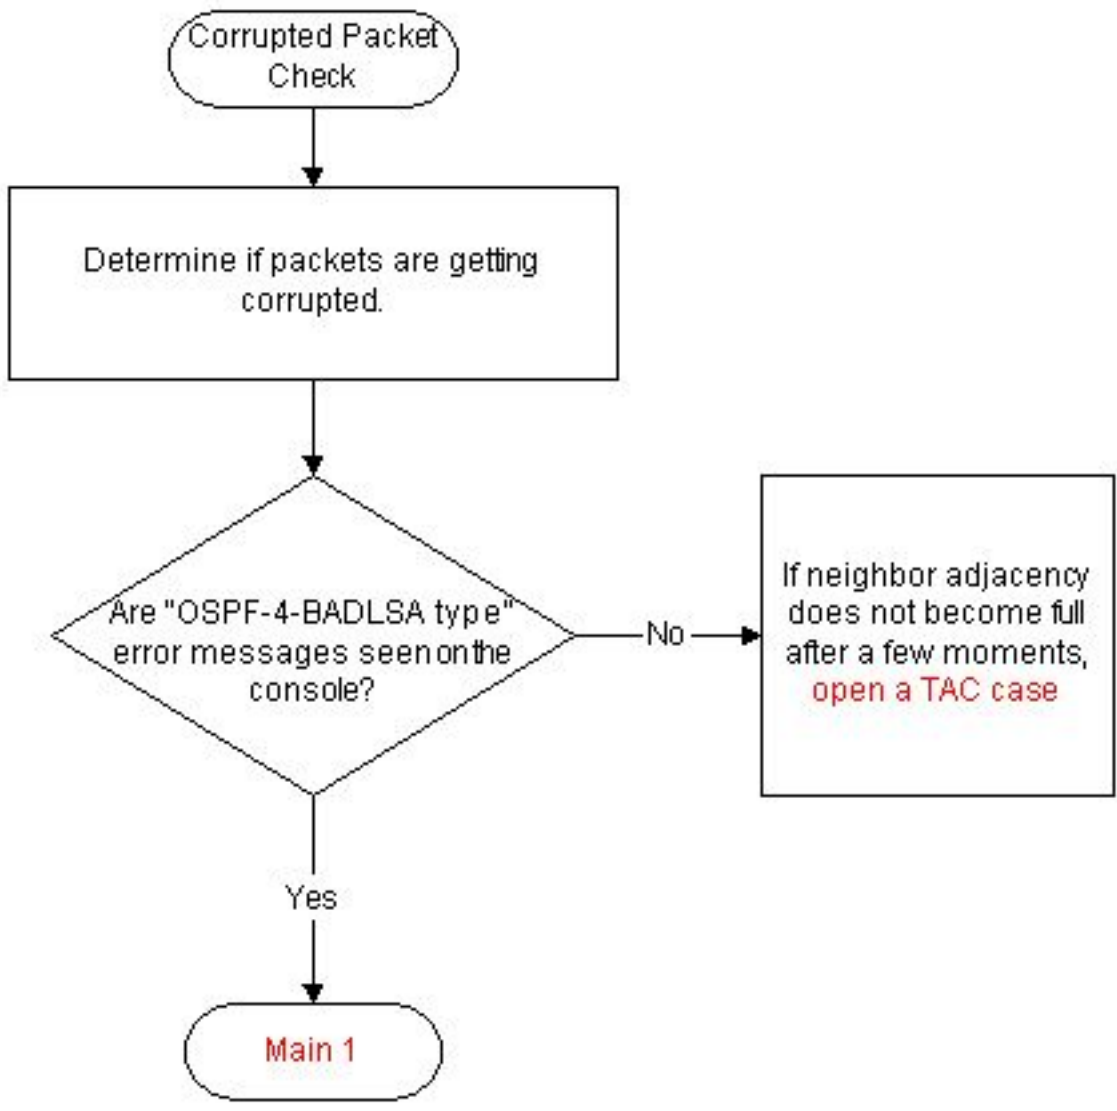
Corrupted Packet Check

Determine if packets are getting corrupted.

Are "OSPF-4-BADLSA type" error messages seen on the console?

No

If neighbor adjacency does not become full after a few moments, open a TAC case

Yes

Main 1